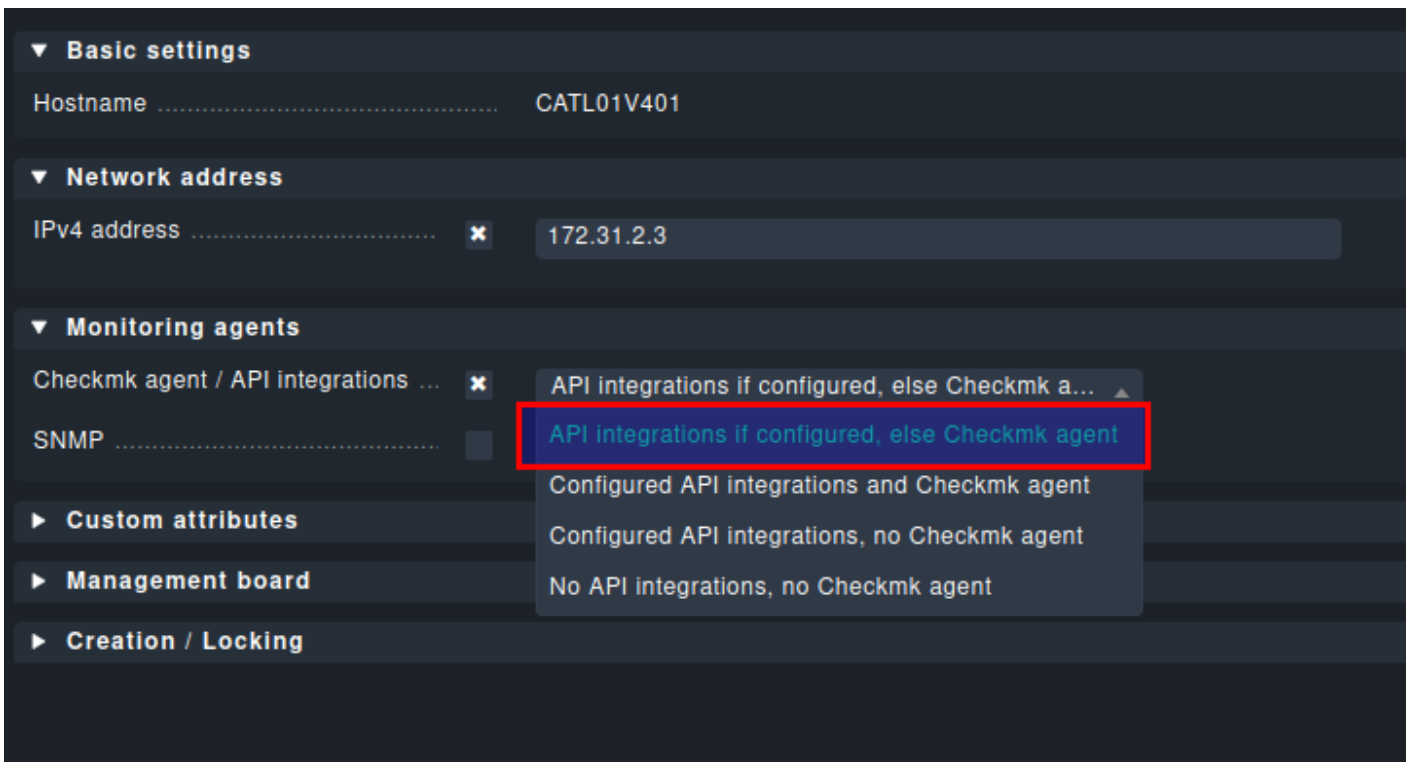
▼ Basic settings

Hostname .............................................. CATL01V401

▼ Network address

IPv4 address .................................. ✖ 172.31.2.3

▼ Monitoring agents

Checkmk agent / API integrations ... ✖ API integrations if configured, else Checkmk a...

SNMP ..................................................

API integrations if configured, else Checkmk agent

Configured API integrations and Checkmk agent

Configured API integrations, no Checkmk agent

No API integrations, no Checkmk agent

▶ Custom attributes

▶ Management board

▶ Creation / Locking